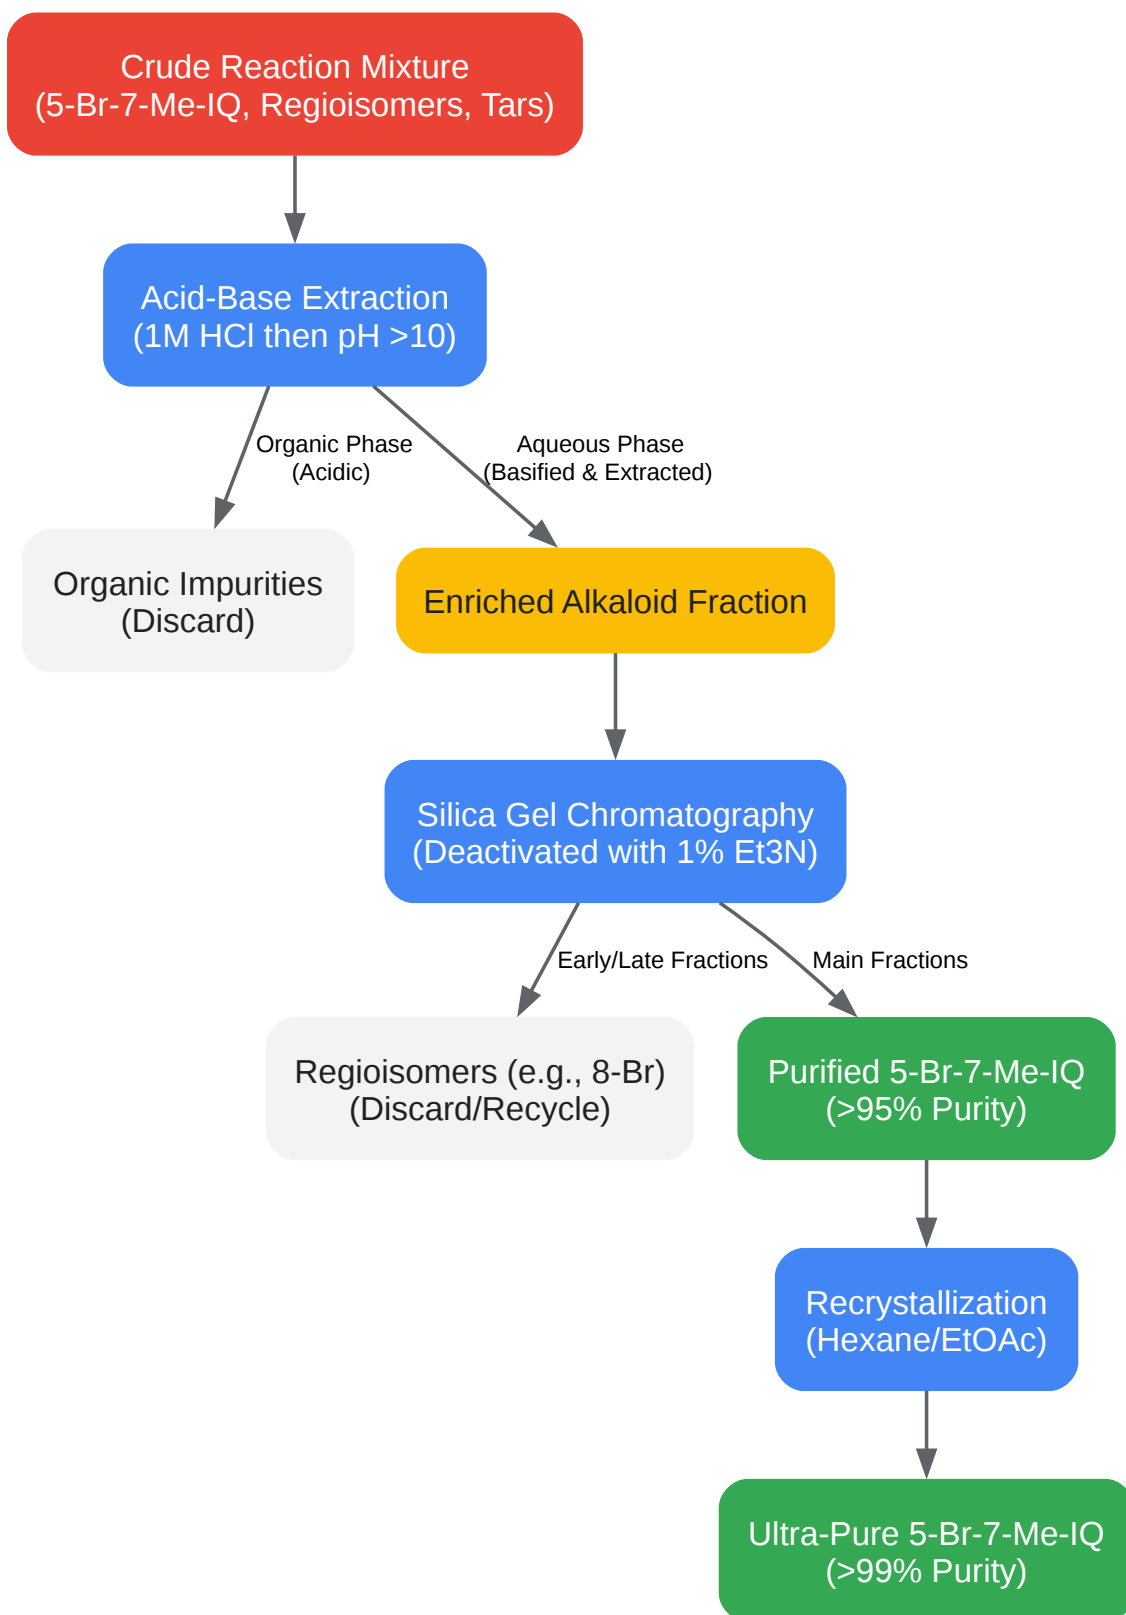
Crude Reaction Mixture
(5-Br-7-Me-IQ, Regioisomers, Tars)

Acid-Base Extraction
(1M HCl then pH >10)

Organic Phase
(Acidic)

Aqueous Phase
(Basified & Extracted)

Organic Impurities
(Discard)

Enriched Alkaloid Fraction

Silica Gel Chromatography
(Deactivated with 1% Et3N)

Early/Late Fractions

Main Fractions

Regioisomers (e.g., 8-Br)
(Discard/Recycle)

Purified 5-Br-7-Me-IQ
(>95% Purity)

Recrystallization
(Hexane/EtOAc)

Ultra-Pure 5-Br-7-Me-IQ
(>99% Purity)